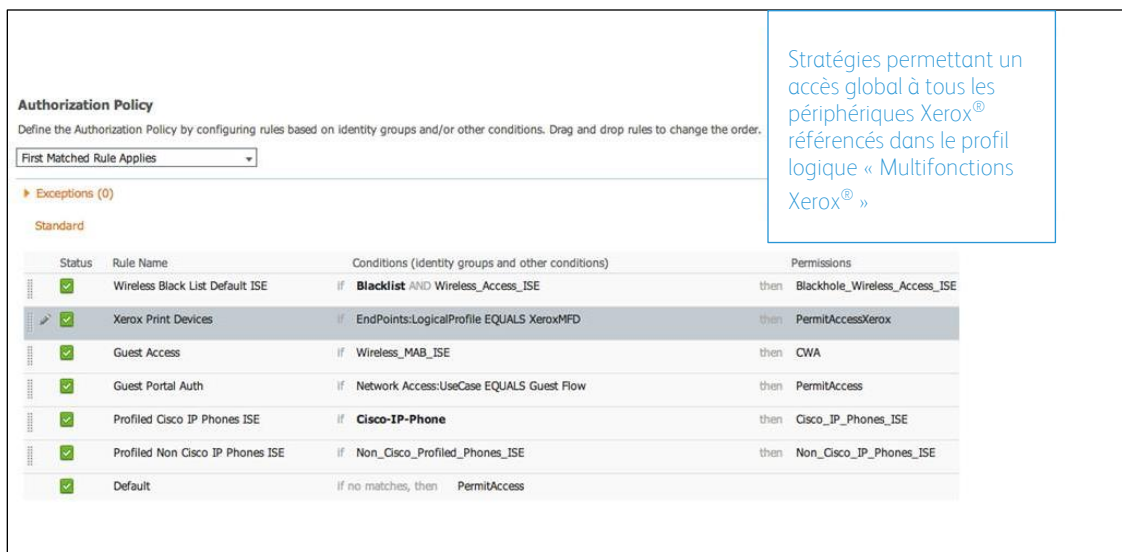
Stratégies permettant un accès global à tous les périphériques Xerox® référencés dans le profil logique « Multifonctions Xerox® »

Authorization Policy

Define the Authorization Policy by configuring rules based on identity groups and/or other conditions. Drag and drop rules to change the order.

First Matched Rule Applies

Exceptions (0)

Standard

| Status | Rule Name | | Conditions (identity groups and other conditions) | | Permissions |
|---|---|---|---|---|---|
| | Wireless Black List Default ISE | if | Blacklist AND Wireless_Access_ISE | then | Blackhole_Wireless_Access_ISE |
| | Xerox Print Devices | if | EndPoints:LogicalProfile EQUALS XeroxMFD | then | PermitAccessXerox |
| | Guest Access | if | Wireless_MAB_ISE | then | CWA |
| | Guest Portal Auth | if | Network Access:UseCase EQUALS Guest Flow | then | PermitAccess |
| | Profiled Cisco IP Phones ISE | if | Cisco-IP-Phone | then | Cisco_IP_Phones_ISE |
| | Profiled Non Cisco IP Phones ISE | if | Non_Cisco_Profiled_Phones_ISE | then | Non_Cisco_IP_Phones_ISE |
| | Default | | if no matches, then PermitAccess | | |